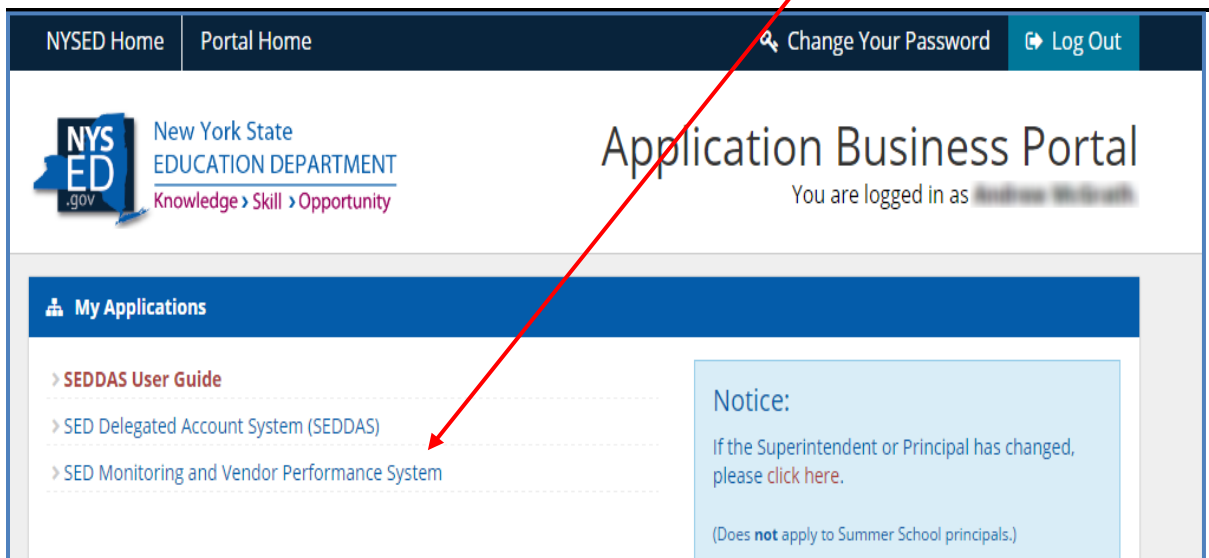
NYSED Home | Portal Home | Change Your Password | Log Out

NYS ED .gov

New York State EDUCATION DEPARTMENT
Knowledge › Skill › Opportunity

Application Business Portal
You are logged in as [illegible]

My Applications

› SEDDAS User Guide
› SED Delegated Account System (SEDDAS)
› SED Monitoring and Vendor Performance System

Notice:
If the Superintendent or Principal has changed, please click here.

(Does **not** apply to Summer School principals.)